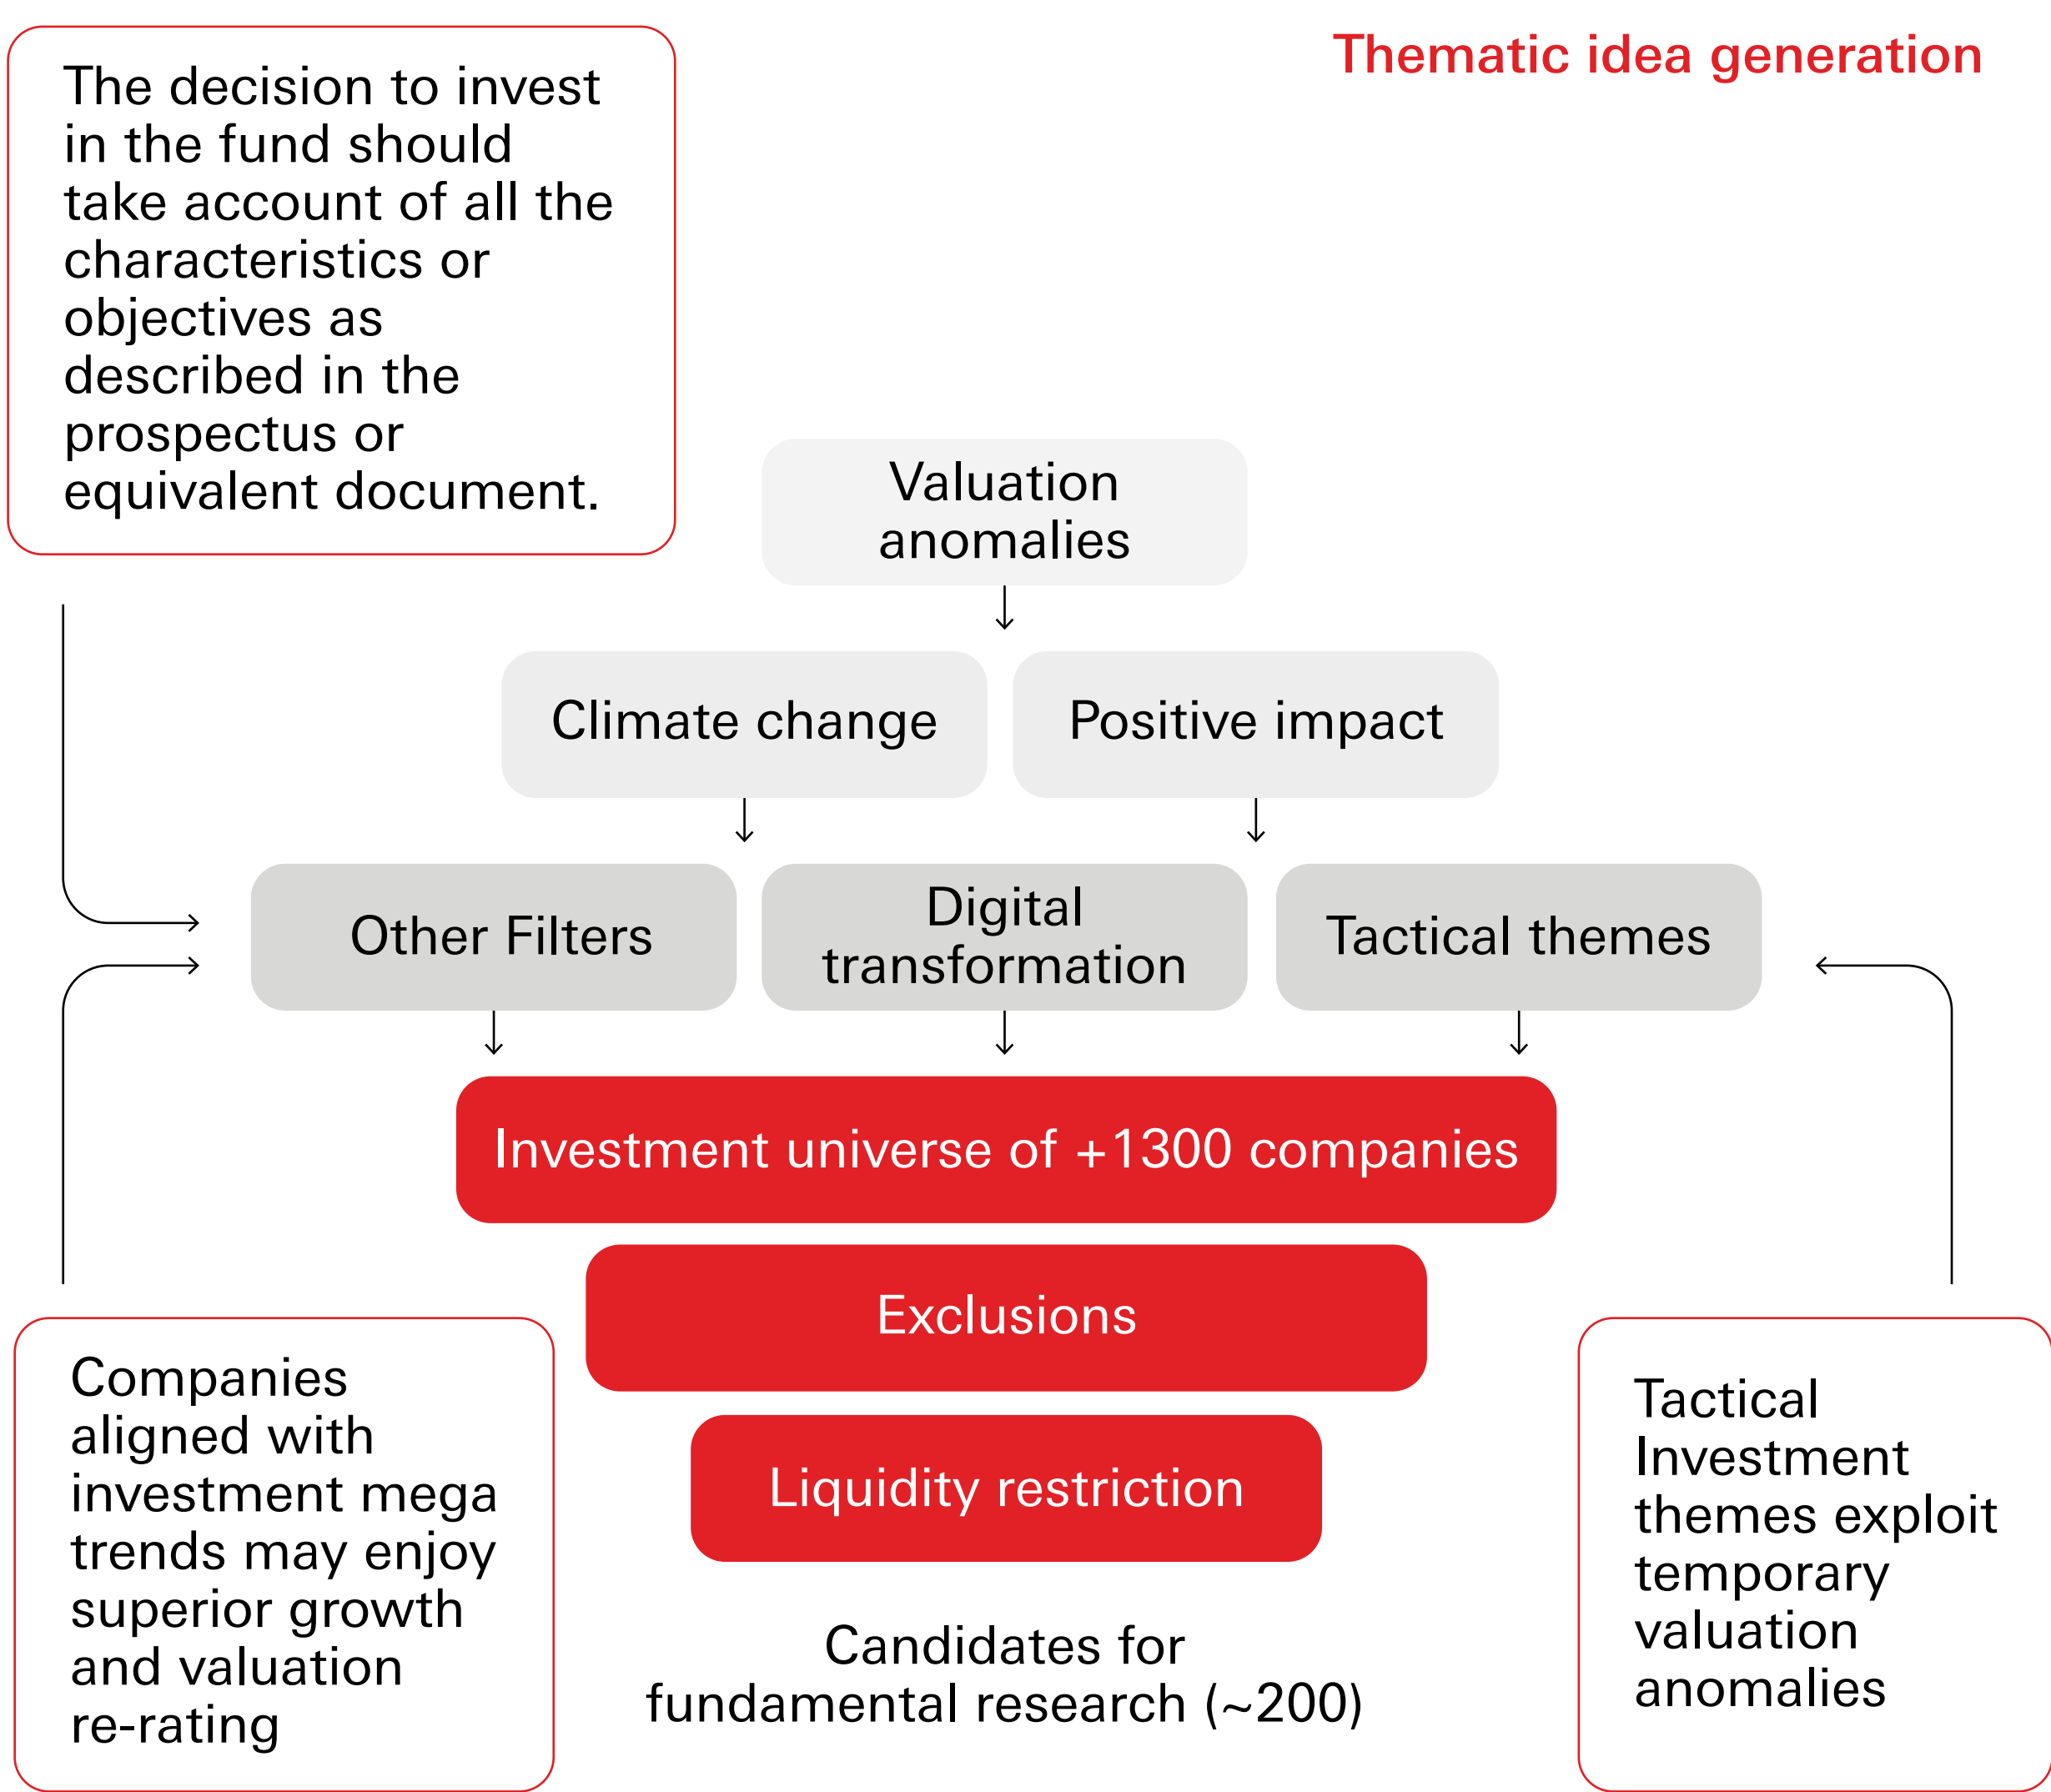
The decision to invest in the fund should take account of all the characteristics or objectives as described in the prospectus or equivalent document.

Thematic idea generation

Valuation anomalies

Climate change

Positive impact

Other Filters

Digital transformation

Tactical themes

Investment universe of +1300 companies

Exclusions

Liquidity restriction

Candidates for fundamental research (~200)

Companies aligned with investment mega trends may enjoy superior growth and valuation re-rating

Tactical Investment themes exploit temporary valuation anomalies